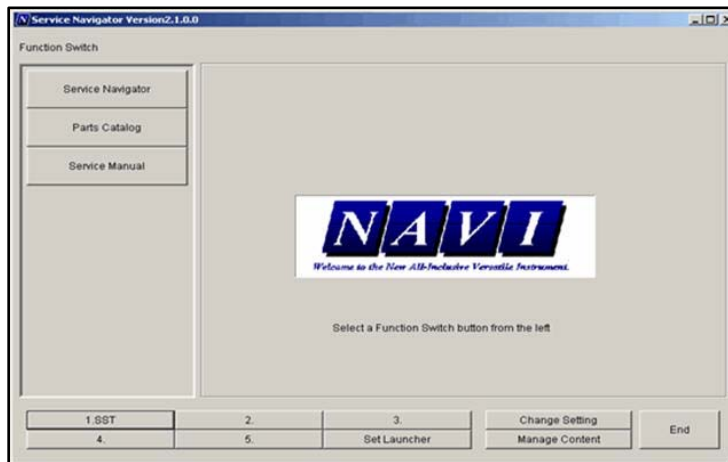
Service Navigator Version2.1.0.0

Function Switch

Service Navigator

Parts Catalog

Service Manual

NAVI

Welcome to the New All-Inclusive Versatile Instrument.

Select a Function Switch button from the left

1.SST

2.

3.

Change Setting

End

4.

5.

Set Launcher

Manage Content